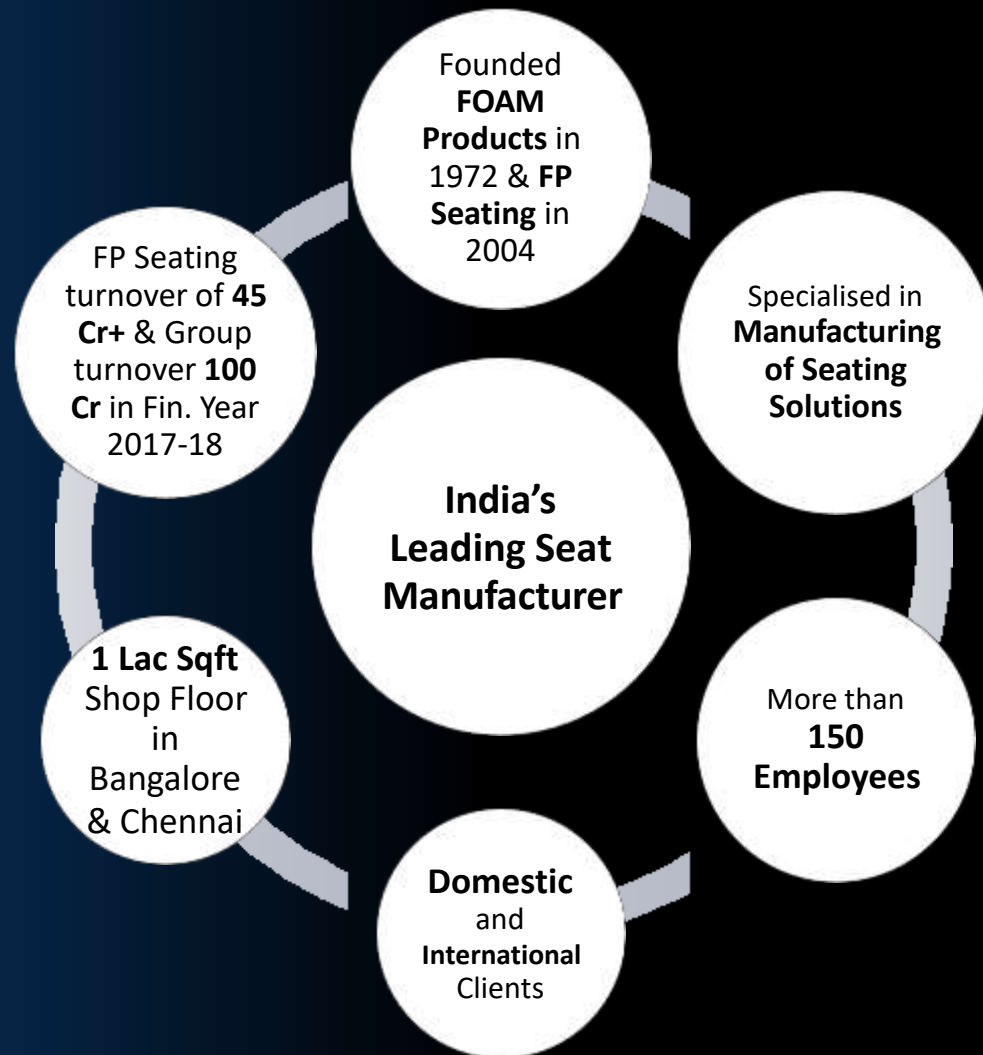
India's Leading Seat Manufacturer

Founded FOAM Products in 1972 & FP Seating in 2004

Specialised in Manufacturing of Seating Solutions

More than 150 Employees

Domestic and International Clients

1 Lac Sqft Shop Floor in Bangalore & Chennai

FP Seating turnover of 45 Cr+ & Group turnover 100 Cr in Fin. Year 2017-18